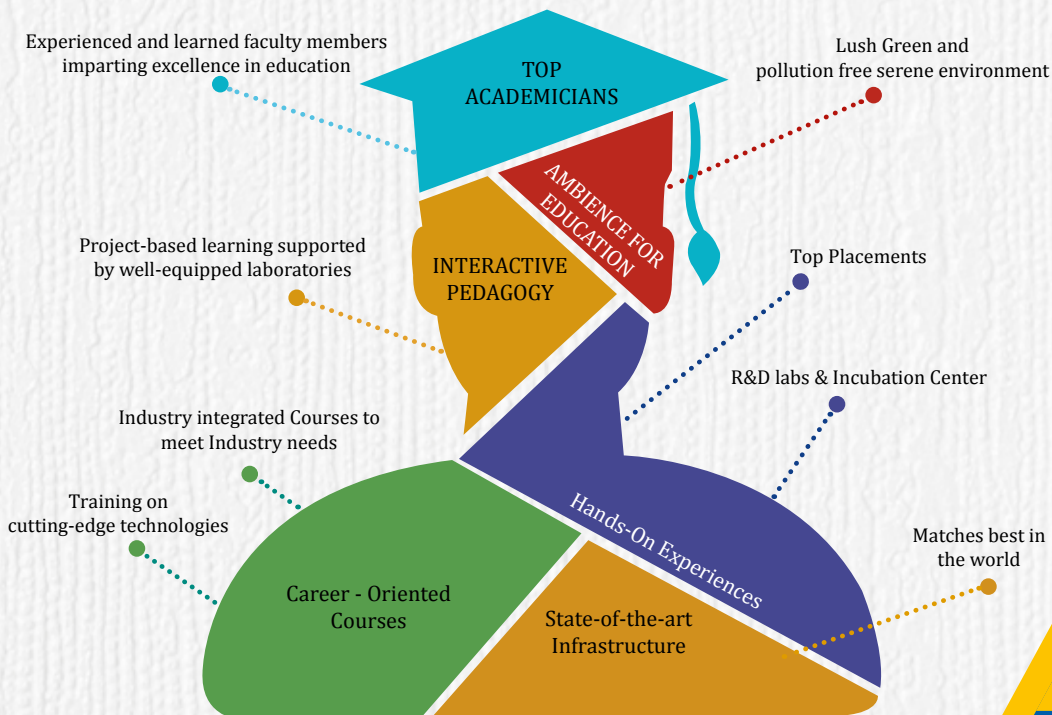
Experienced and learned faculty members imparting excellence in education

TOP ACADEMICIANS

Lush Green and pollution free serene environment

AMBIENCE FOR EDUCATION

Project-based learning supported by well-equipped laboratories

INTERACTIVE PEDAGOGY

Top Placements

R&D labs & Incubation Center

Industry integrated Courses to meet Industry needs

Training on cutting-edge technologies

Hands-On Experiences

Matches best in the world

Career - Oriented Courses

State-of-the-art Infrastructure